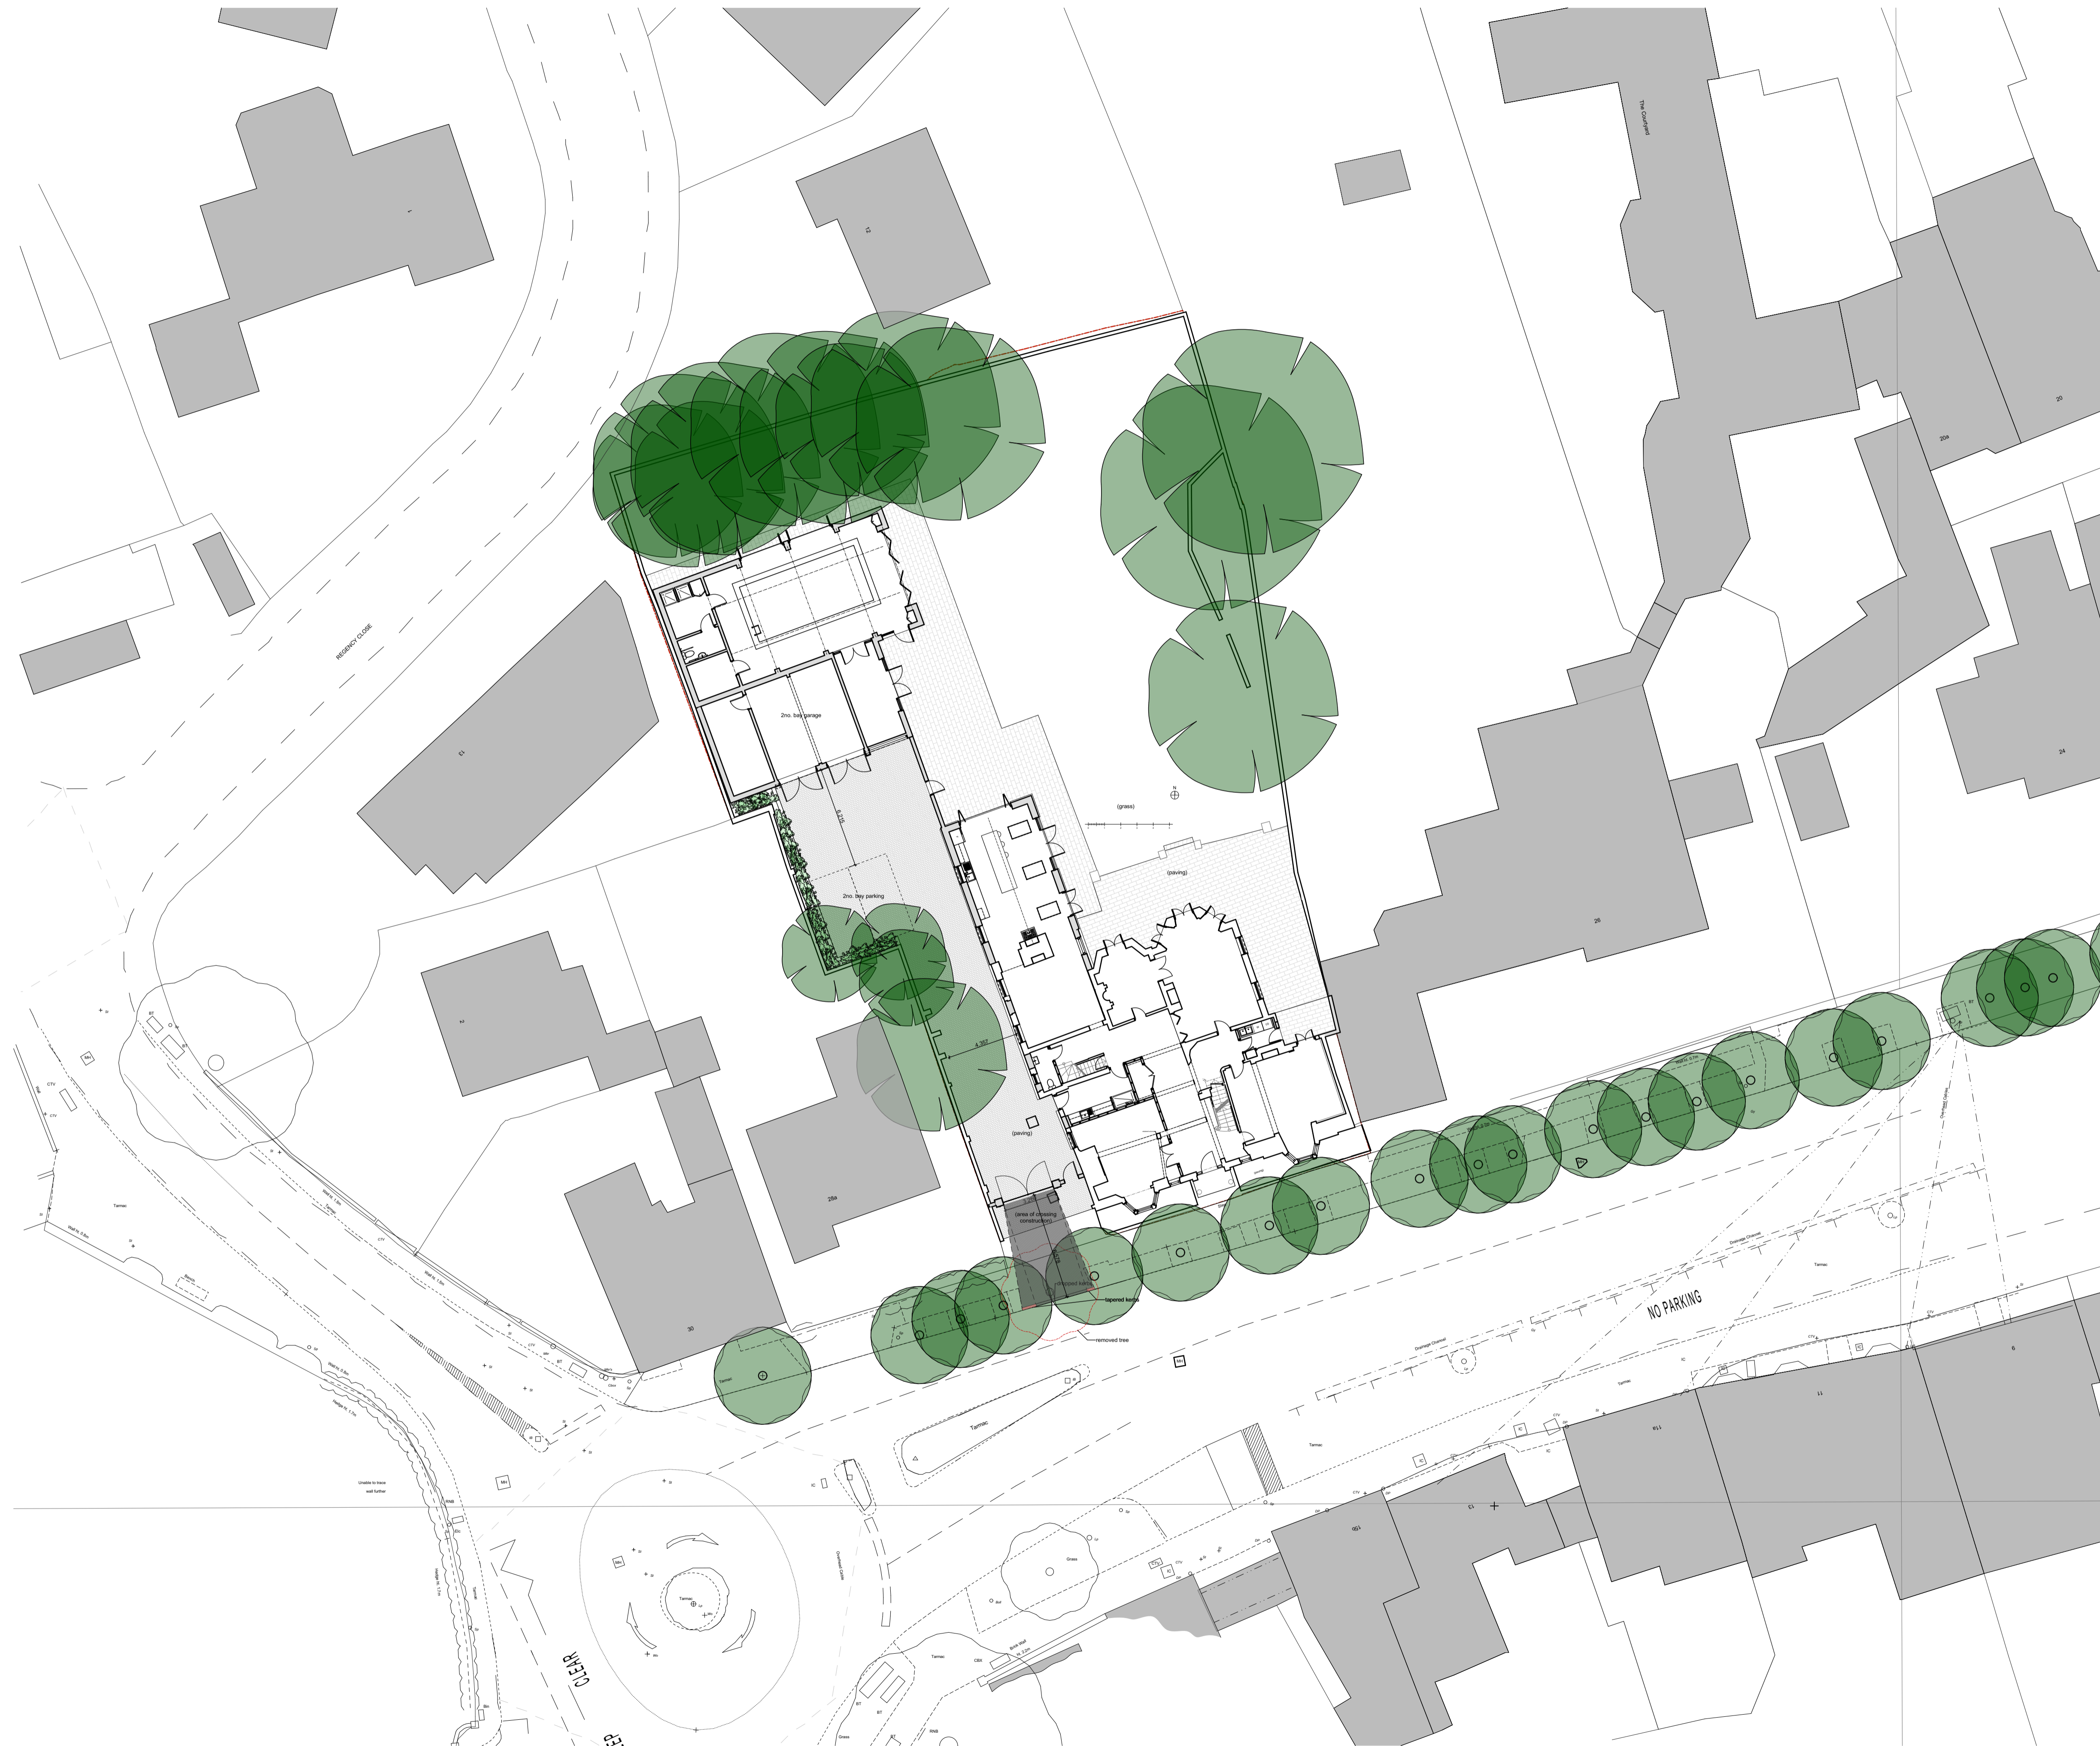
The Courtyard

12

20

20a

REGENCY CLOSE

13

2no. bay garage

(grass)

2no. bay parking

(paving)

26

24

28a

(paving)

(area of crossing construction)

dropped kerbs

tapered kerbs

removed tree

30

NO PARKING

Tarmac

Tarmac

Tarmac

Tarmac

Tarmac

11

6

11a

13

15a

Unable to trace wall further

Grass

Tarmac

CLEAR

EP